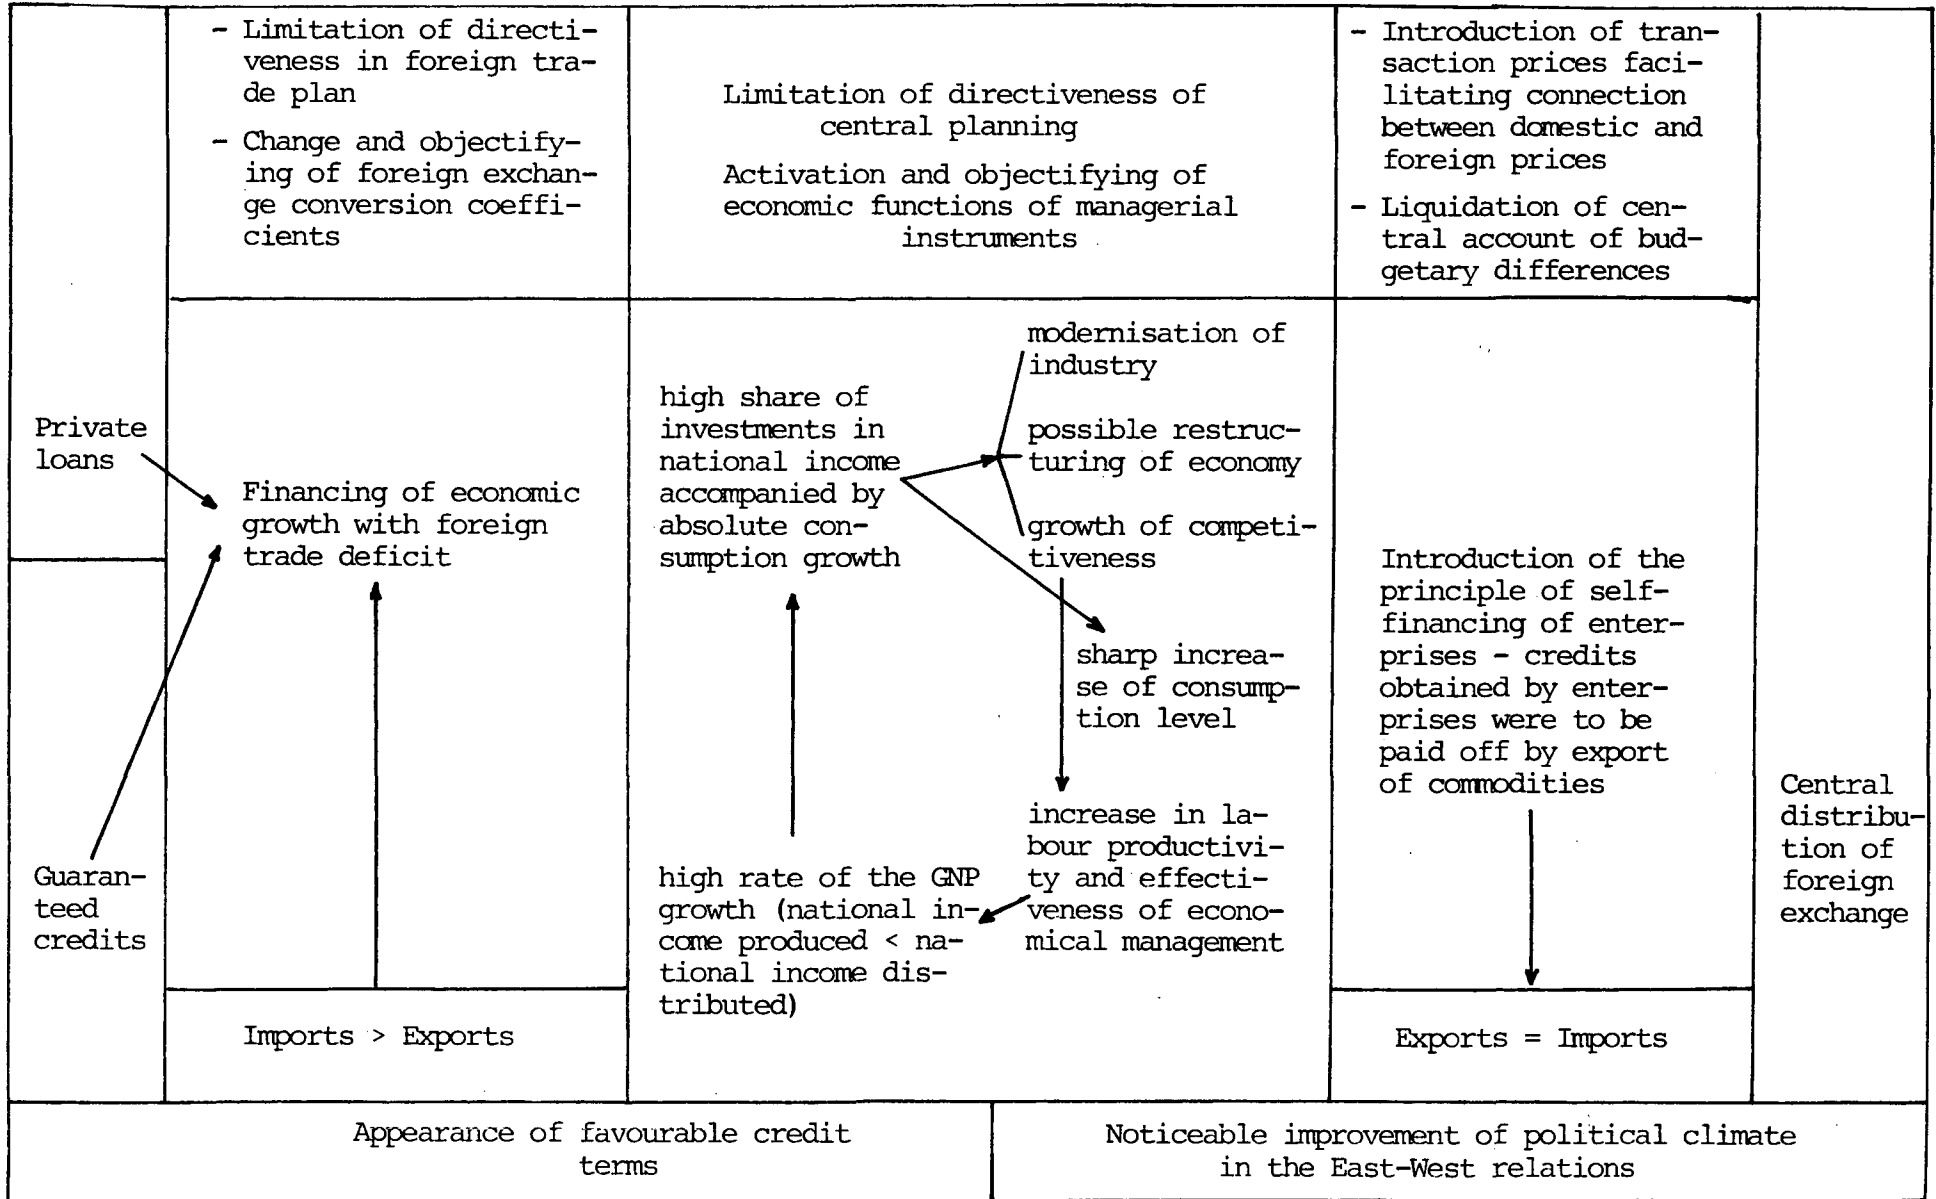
- Limitation of directiveness in foreign trade plan

- Change and objectifying of foreign exchange conversion coefficients

Limitation of directiveness of central planning

Activation and objectifying of economic functions of managerial instruments

- Introduction of transaction prices facilitating connection between domestic and foreign prices

- Liquidation of central account of budgetary differences

Private loans

Guaranteed credits

Financing of economic growth with foreign trade deficit

Imports > Exports

high share of investments in national income accompanied by absolute consumption growth

modernisation of industry

possible restructuring of economy

growth of competitiveness

sharp increase of consumption level

increase in labour productivity and effectiveness of economical management

high rate of the GNP growth (national income produced < national income distributed)

Introduction of the principle of self-financing of enterprises - credits obtained by enterprises were to be paid off by export of commodities

Exports = Imports

Central distribution of foreign exchange

Appearance of favourable credit terms

Noticeable improvement of political climate in the East-West relations